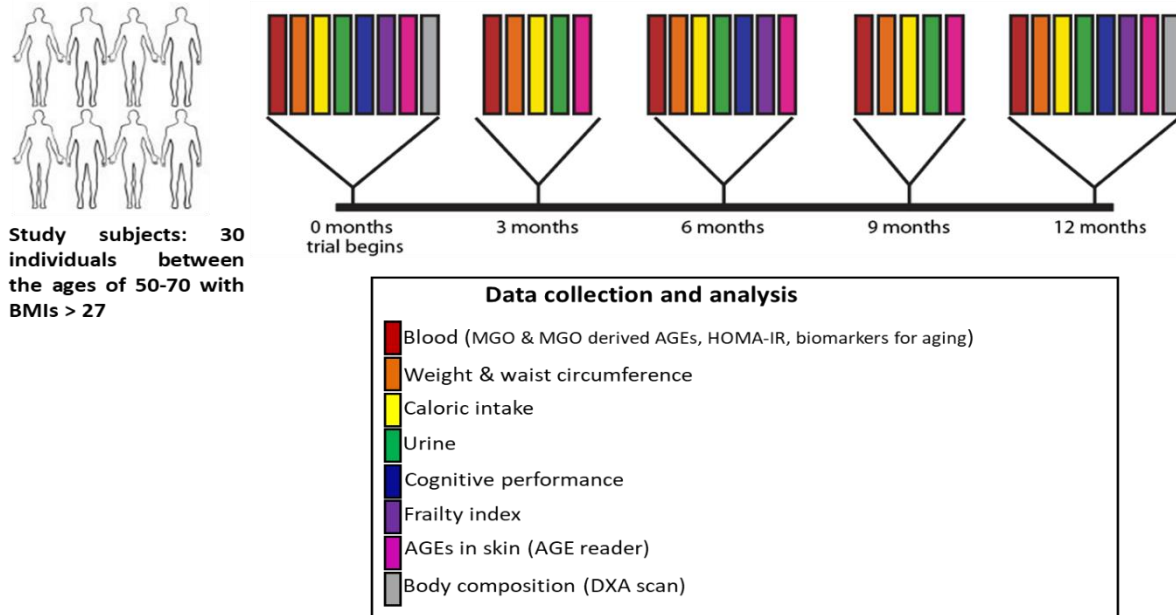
Study subjects: 30 individuals between the ages of 50-70 with BMIs > 27

0 months
trial begins

3 months

6 months

9 months

12 months

Data collection and analysis

Blood (MGO & MGO derived AGEs, HOMA-IR, biomarkers for aging)

Weight & waist circumference

Caloric intake

Urine

Cognitive performance

Frailty index

AGEs in skin (AGE reader)

Body composition (DXA scan)